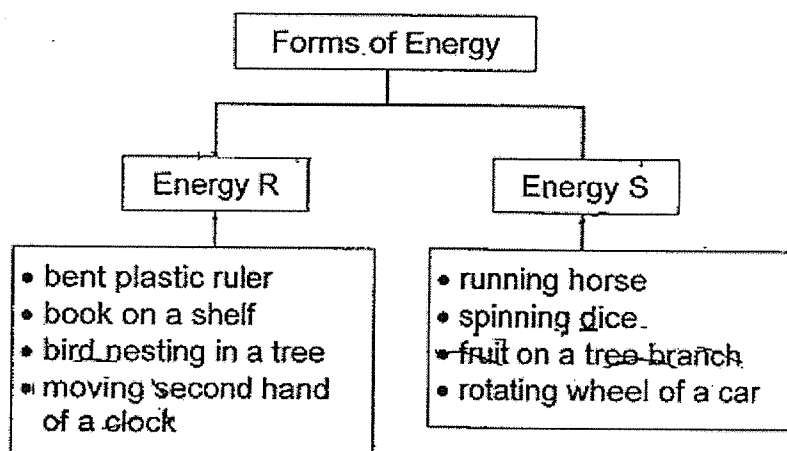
Forms of Energy

Energy R

Energy S

• bent plastic ruler
• book on a shelf
• bird nesting in a tree
• moving second hand of a clock

• running horse
• spinning dice
• fruit on a tree branch
• rotating wheel of a car